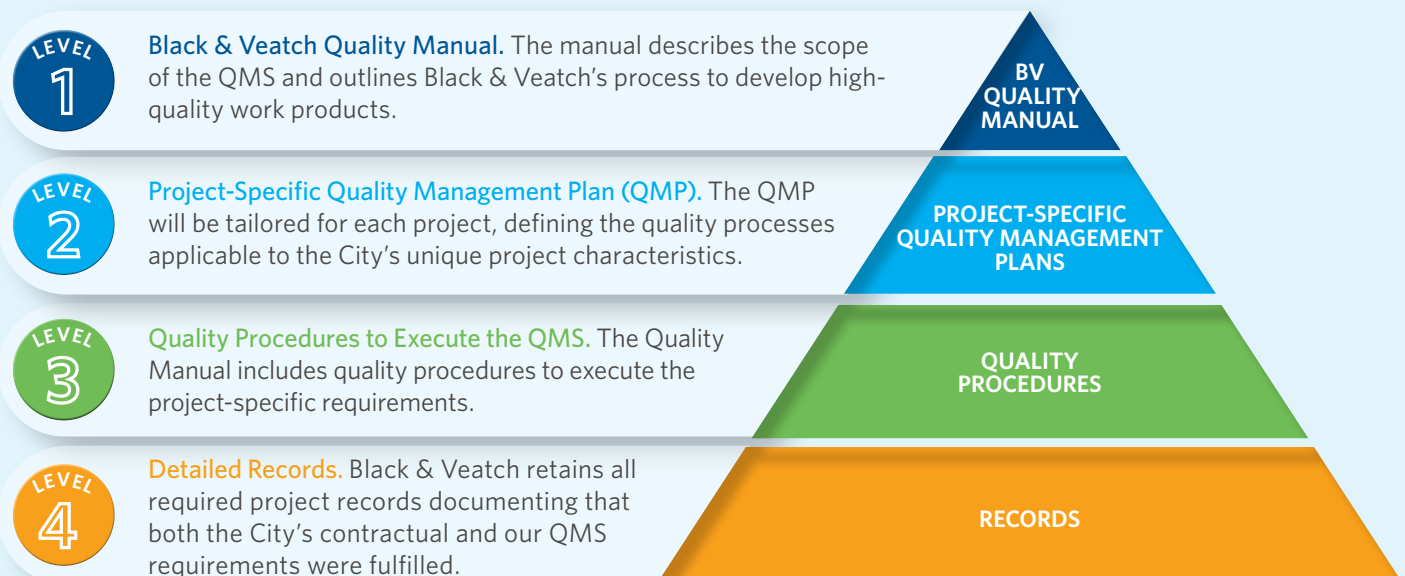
LEVEL 1

Black & Veatch Quality Manual. The manual describes the scope of the QMS and outlines Black & Veatch's process to develop high-quality work products.

BV QUALITY MANUAL

LEVEL 2

Project-Specific Quality Management Plan (QMP). The QMP will be tailored for each project, defining the quality processes applicable to the City's unique project characteristics.

PROJECT-SPECIFIC QUALITY MANAGEMENT PLANS

LEVEL 3

Quality Procedures to Execute the QMS. The Quality Manual includes quality procedures to execute the project-specific requirements.

QUALITY PROCEDURES

LEVEL 4

Detailed Records. Black & Veatch retains all required project records documenting that both the City's contractual and our QMS requirements were fulfilled.

RECORDS